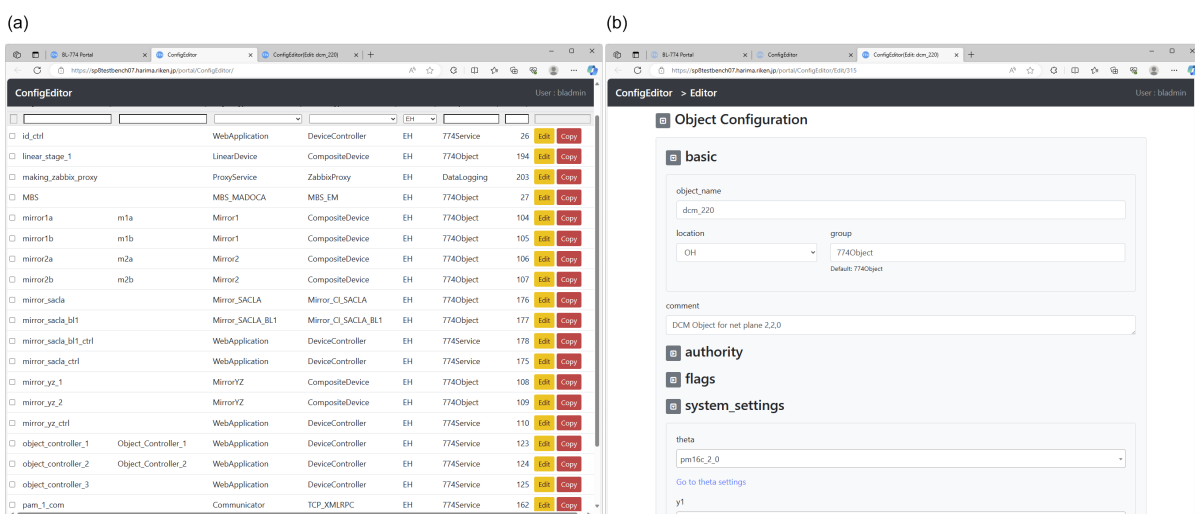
(a)

BL-774 Portal | ConfigEditor | ConfigEditor(Edit: dcm_220)

https://sp8testbench07.harima.riken.jp/portal/ConfigEditor/

ConfigEditor

User : bladmin

EH

| | | | | | | | |
|---|---|---|---|---|---|---|---|
| id_ctrl | | WebApplication | DeviceController | EH | 774Service | 26 | Edit Copy |
| linear_stage_1 | | LinearDevice | CompositeDevice | EH | 774Object | 194 | Edit Copy |
| making_zabbix_proxy | | ProxyService | ZabbixProxy | EH | DataLogging | 203 | Edit Copy |
| MBS | | MBS_MADOCA | MBS_EM | EH | 774Object | 27 | Edit Copy |
| mirror1a | m1a | Mirror1 | CompositeDevice | EH | 774Object | 104 | Edit Copy |
| mirror1b | m1b | Mirror1 | CompositeDevice | EH | 774Object | 105 | Edit Copy |
| mirror2a | m2a | Mirror2 | CompositeDevice | EH | 774Object | 106 | Edit Copy |
| mirror2b | m2b | Mirror2 | CompositeDevice | EH | 774Object | 107 | Edit Copy |
| mirror_sacla | | Mirror_SACLA | Mirror_CI_SACLA | EH | 774Object | 176 | Edit Copy |
| mirror_sacla_bl1 | | Mirror_SACLA_BL1 | Mirror_CI_SACLA_BL1 | EH | 774Object | 177 | Edit Copy |
| mirror_sacla_bl1_ctrl | | WebApplication | DeviceController | EH | 774Service | 178 | Edit Copy |
| mirror_sacla_ctrl | | WebApplication | DeviceController | EH | 774Service | 175 | Edit Copy |
| mirror_yz_1 | | MirrorYZ | CompositeDevice | EH | 774Object | 108 | Edit Copy |
| mirror_yz_2 | | MirrorYZ | CompositeDevice | EH | 774Object | 109 | Edit Copy |
| mirror_yz_ctrl | | WebApplication | DeviceController | EH | 774Service | 110 | Edit Copy |
| object_controller_1 | Object_Controller_1 | WebApplication | DeviceController | EH | 774Service | 123 | Edit Copy |
| object_controller_2 | Object_Controller_2 | WebApplication | DeviceController | EH | 774Service | 124 | Edit Copy |
| object_controller_3 | | WebApplication | DeviceController | EH | 774Service | 125 | Edit Copy |
| pam_1_com | | Communicator | TCP_XMLRPC | EH | 774Service | 162 | Edit Copy |

(b)

BL-774 Portal | ConfigEditor | ConfigEditor(Edit: dcm_220)

https://sp8testbench07.harima.riken.jp/portal/ConfigEditor/Edit/315

ConfigEditor > Editor

User : bladmin

Object Configuration

basic

object_name
dcm_220

location
OH

group
774Object
Default: 774Object

comment
DCM Object for net plane 2,2,0

authority

flags

system_settings

theta
pm16c_2_0
Go to theta settings

y1